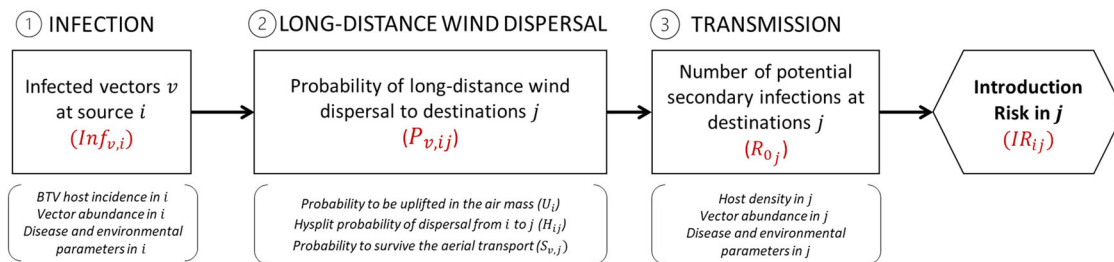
① INFECTION

Infected vectors $v$ at source $i$
$(Inf_{v,i})$

BTV host incidence in $i$
Vector abundance in $i$
Disease and environmental parameters in $i$

② LONG-DISTANCE WIND DISPERSAL

Probability of long-distance wind dispersal to destinations $j$
$(P_{v,ij})$

Probability to be uplifted in the air mass $(U_i)$
Hysplit probability of dispersal from $i$ to $j$ $(H_{ij})$
Probability to survive the aerial transport $(S_{v,j})$

③ TRANSMISSION

Number of potential secondary infections at destinations $j$
$(R_{0_j})$

Host density in $j$
Vector abundance in $j$
Disease and environmental parameters in $j$

Introduction Risk in $j$
$(IR_{ij})$